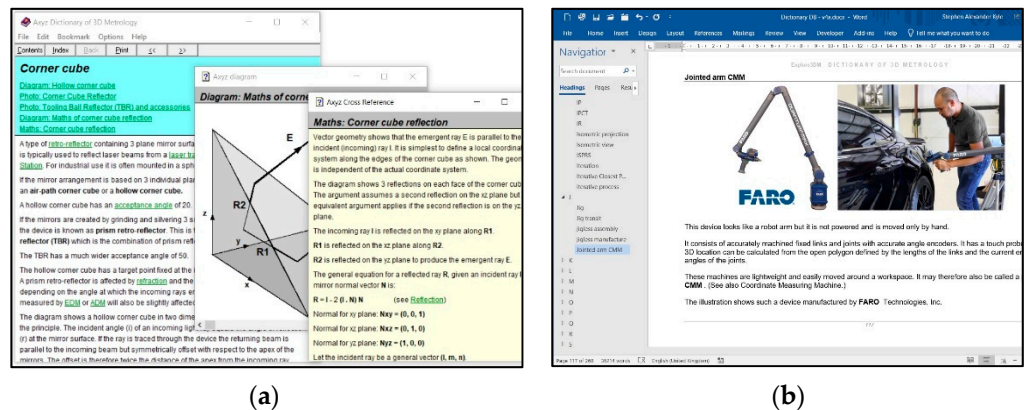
Axyz Dictionary of 3D Metrology

File Edit Bookmark Options Help

Contents Index Back Print << >>

Corner cube

Diagram: Hollow corner cube
Photo: Corner Cube Reflector
Photo: Tooling Ball Reflector (TBR) and accessories
Diagram: Maths of corner cube reflection
Maths: Corner cube reflection

A type of retro-reflector containing 3 plane mirror surfa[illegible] is typically used to reflect laser beams from a laser tra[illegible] Station. For industrial use it is often mounted in a sph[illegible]

If the mirror arrangement is based on 3 individual pla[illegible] an air-path corner cube or a hollow corner cube.

A hollow corner cube has an acceptance angle of 20.

If the mirrors are created by grinding and silvering 3 s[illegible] the device is known as prism retro-reflector. This is t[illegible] reflector (TBR) which is the combination of prism refl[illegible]

The TBR has a much wider acceptance angle of 50.

The hollow corner cube has a target point fixed at the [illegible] A prism retro-reflector is affected by refraction and the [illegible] depending on the angle at which the incoming rays er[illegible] measured by EDM or ADM will be slightly affected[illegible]

The diagram shows a hollow corner cube in two dime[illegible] the principle. The incident angle (i) of an incoming lig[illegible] (r) at the mirror surface. If the ray is traced through the device the returning beam is parallel to the incoming beam but symmetrically offset with respect to the apex of the mirrors. The offset is therefore twice the distance of the apex from the incoming ray.

Axyz diagram

Diagram: Maths of corne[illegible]

E
R2
R1
z
y
x

Axyz Cross Reference

Maths: Corner cube reflection

Vector geometry shows that the emergent ray E is parallel to the incident (incoming) ray I. It is simplest to define a local coordinate system along the edges of the corner cube as shown. The geom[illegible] is independent of the actual coordinate system.

The diagram shows 3 reflections on each face of the corner cub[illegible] The argument assumes a second reflection on the xz plane but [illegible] equivalent argument applies if the second reflection is on the yz plane.

The incoming ray I is reflected on the xy plane along R1.

R1 is reflected on the xz plane along R2.

R2 is reflected on the yz plane to produce the emergent ray E.

The general equation for a reflected ray R, given an incident ray I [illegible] mirror normal vector N is:

R = I - 2 (I . N) N (see Reflection)

Normal for xy plane: Nxy = (0, 0, 1)

Normal for xz plane: Nxz = (0, 1, 0)

Normal for yz plane: Nyz = (1, 0, 0)

Let the incident ray be a general vector (l, m, n).

(a)

Dictionary DB - v1a.docx - Word

Stephen Alexander Kyle

File Home Insert Design Layout References Mailings Review View Developer Add-ins Help Tell me what you want to do

Navigation

Search document

Headings Pages Resu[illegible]

IP
IPCT
IR
Isometric projection
Isometric view
ISMS
Iteration
Iterative Closest P...
Iterative process
J
Jig
Jig transit
Jigless assembly
Jigless manufacture
Jointed arm CMM
K
L
M
N
O
P
Q
R
S

Explore3DM DICTIONARY OF 3D METROLOGY

Jointed arm CMM

FARO

This device looks like a robot arm but it is not powered and is moved only by hand.

It consists of accurately machined fixed links and joints with accurate angle encoders. It has a touch prob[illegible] 3D location can be calculated from the open polygon defined by the lengths of the links and the current e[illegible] angles of the joints.

These machines are lightweight and easily moved around a workspace. It may therefore also be called a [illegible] CMM. (See also Coordinate Measuring Machine.)

The illustration shows such a device manufactured by FARO Technologies, Inc.

Page 117 of 260 20214 words English (United Kingdom)

(b)